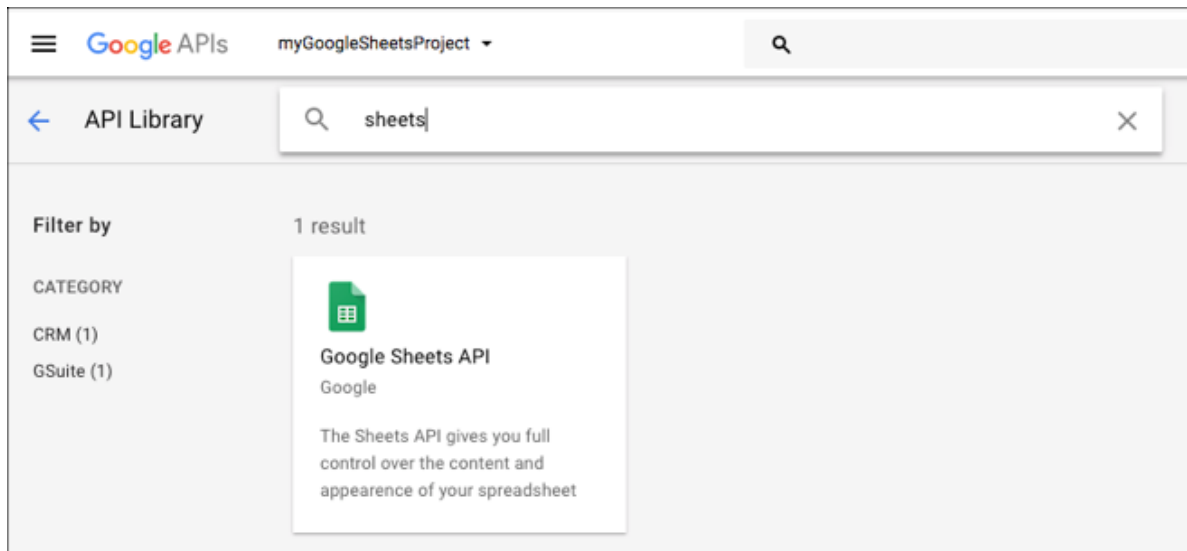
Google APIs myGoogleSheetsProject

API Library

sheets

Filter by

1 result

CATEGORY

CRM (1)

GSuite (1)

Google Sheets API

Google

The Sheets API gives you full control over the content and appearence of your spreadsheet